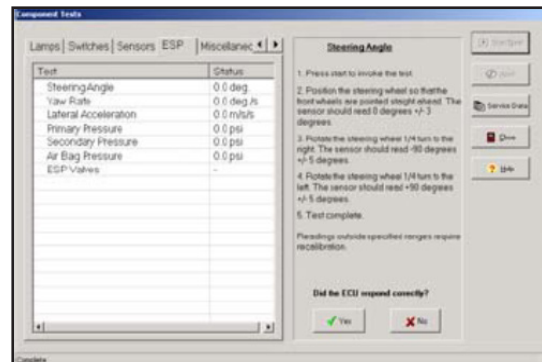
Component Tests

Lamps | Switches | Sensors | ESP | Miscellanec

| Test | Status |
|---|---|
| SteeringAngle | 0.0 deg. |
| Yaw Rate | 0.0 deg./s |
| Lateral Acceleration | 0.0 m/s/s |
| Primary Pressure | 0.0 psi |
| Secondary Pressure | 0.0 psi |
| Air Bag Pressure | 0.0 psi |
| ESP Valves | - |

Steering Angle

1. Press start to invoke the test.

2. Position the steering wheel so that the front wheels are pointed staight ahead. The sensor should read 0 degrees +/- 3 degrees.

3. Rotate the steering wheel 1/4 turn to the right. The sensor should read -90 degrees +/- 5 degrees.

4. Rotate the steering wheel 1/4 turn to the left. The sensor should read +90 degrees +/- 5 degrees.

5. Test complete.

Readings outside specified ranges require recalibration.

Did the ECU respond correctly?

Yes

No

Start

Abort

Service Data

Close

Help

Complete